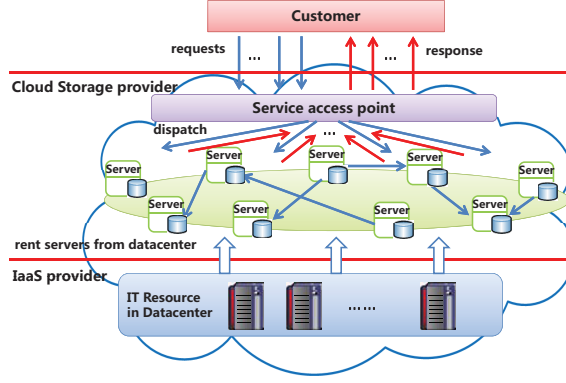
Customer

requests

...

response

...

Cloud Storage provider

Service access point

dispatch

...

Server

Server

Server

Server

Server

Server

Server

Server

Server

Server

rent servers from datacenter

IaaS provider

IT Resource in Datacenter

......